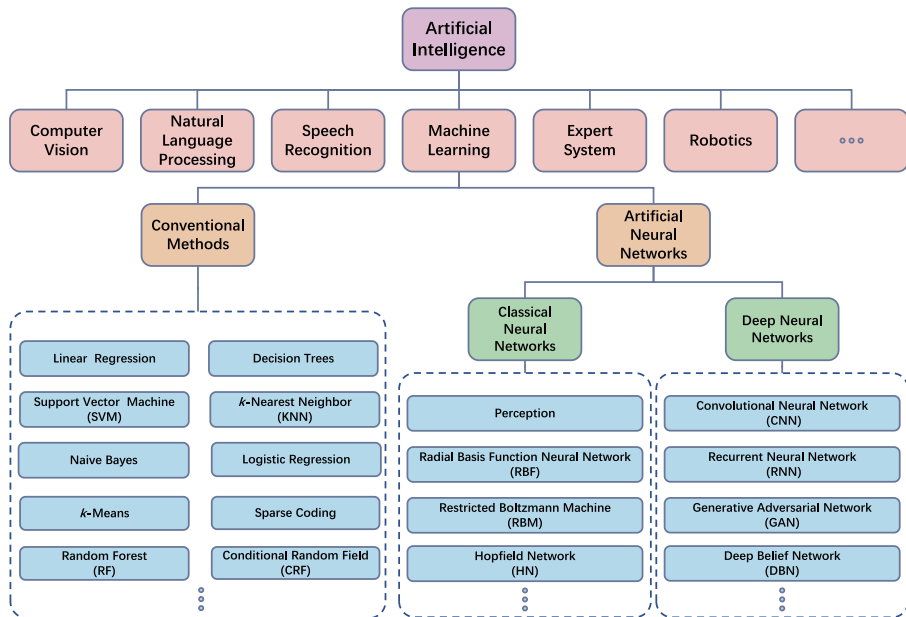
Artificial Intelligence

Computer Vision

Natural Language Processing

Speech Recognition

Machine Learning

Expert System

Robotics

◦◦◦

Conventional Methods

Artificial Neural Networks

Classical Neural Networks

Deep Neural Networks

Linear Regression

Decision Trees

Support Vector Machine (SVM)

$k$-Nearest Neighbor (KNN)

Naive Bayes

Logistic Regression

$k$-Means

Sparse Coding

Random Forest (RF)

Conditional Random Field (CRF)

Perception

Radial Basis Function Neural Network (RBF)

Restricted Boltzmann Machine (RBM)

Hopfield Network (HN)

Convolutional Neural Network (CNN)

Recurrent Neural Network (RNN)

Generative Adversarial Network (GAN)

Deep Belief Network (DBN)